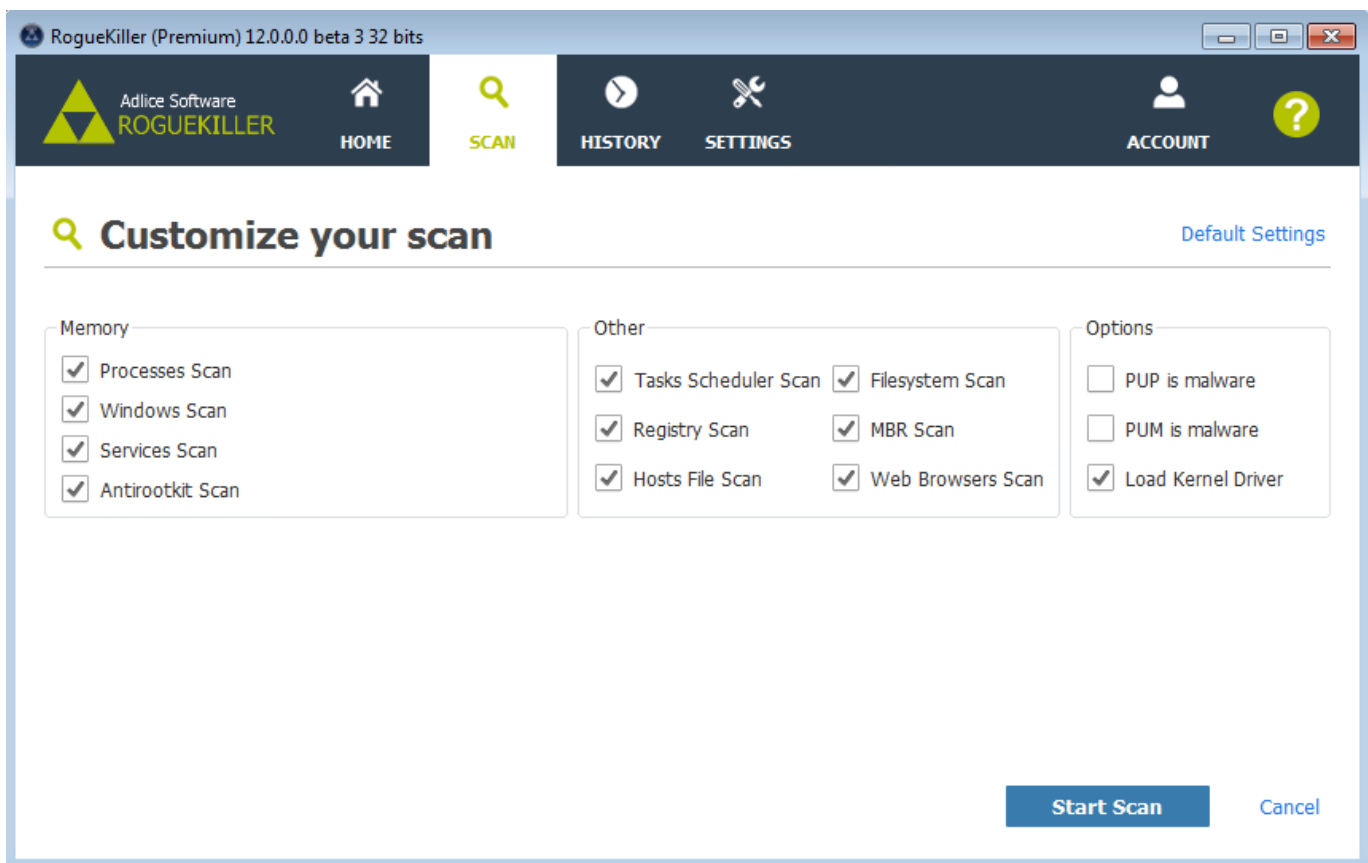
RogueKiller (Premium) 12.0.0.0 beta 3 32 bits

Adlice Software
ROGUEKILLER

HOME
SCAN
HISTORY
SETTINGS
ACCOUNT
?

Customize your scan

Default Settings

Memory
Processes Scan
Windows Scan
Services Scan
Antirootkit Scan

Other
Tasks Scheduler Scan
Registry Scan
Hosts File Scan
Filesystem Scan
MBR Scan
Web Browsers Scan

Options
PUP is malware
PUM is malware
Load Kernel Driver

Start Scan
Cancel